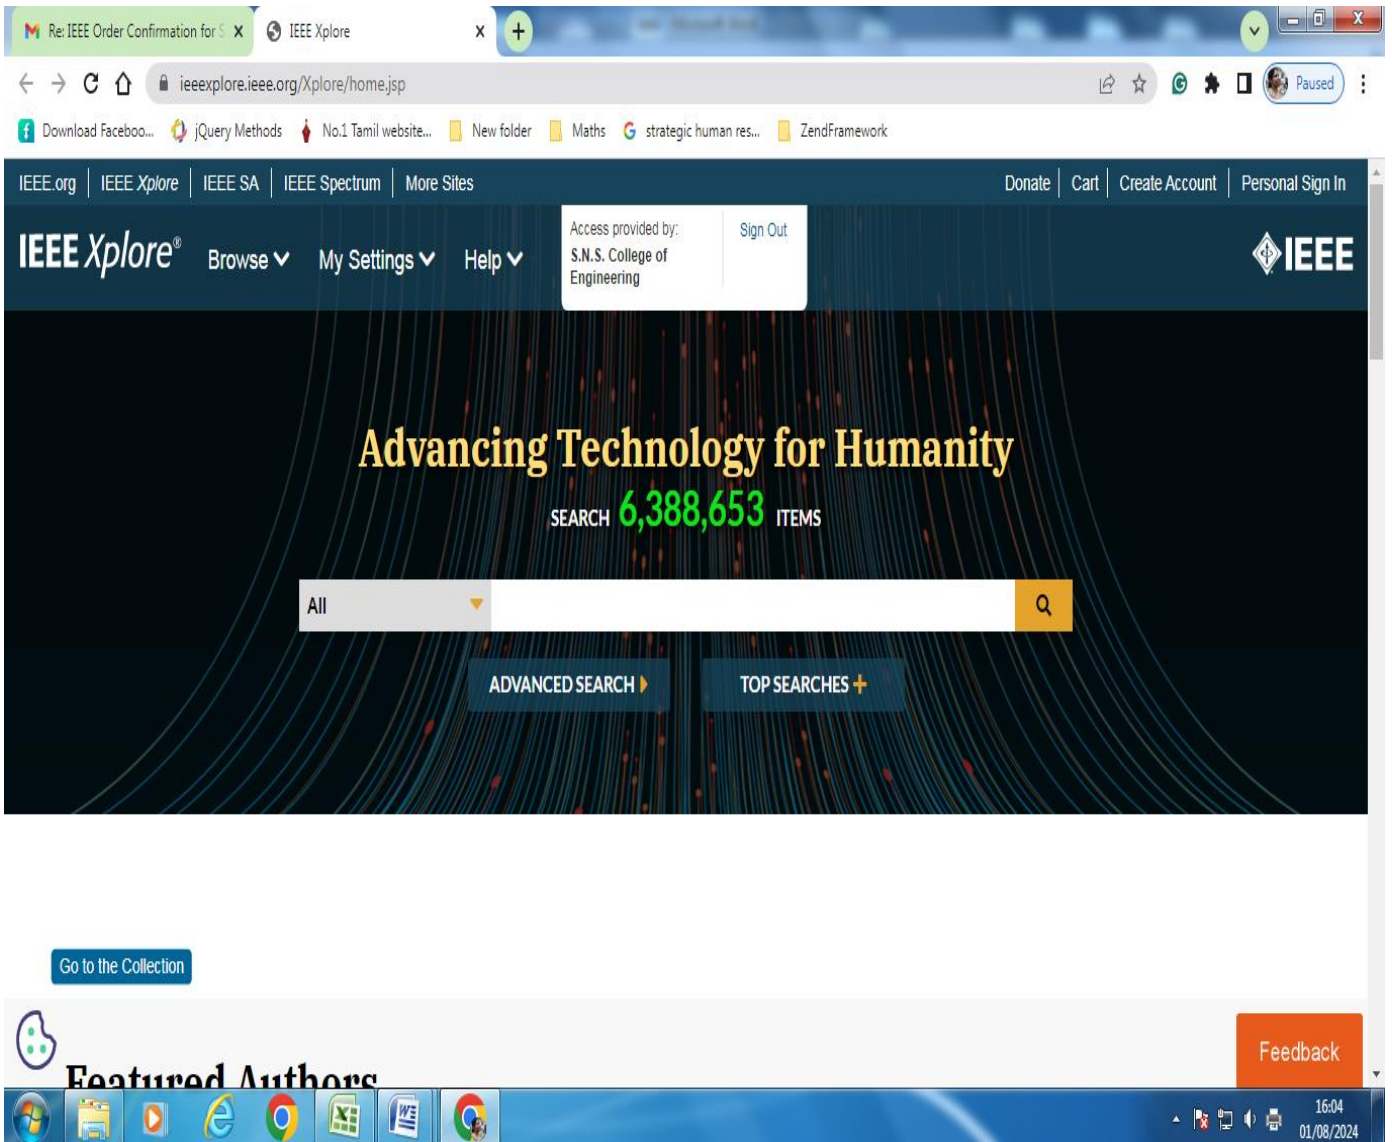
Re: IEEE Order Confirmation for S
IEEE Xplore

ieeexplore.ieee.org/Xplore/home.jsp

Paused

Download Faceboo... jQuery Methods No.1 Tamil website... New folder Maths strategic human res... ZendFramework

IEEE.org | IEEE Xplore | IEEE SA | IEEE Spectrum | More Sites

Donate | Cart | Create Account | Personal Sign In

IEEE Xplore® Browse My Settings Help

Access provided by:
S.N.S. College of Engineering

Sign Out

IEEE

Advancing Technology for Humanity

SEARCH 6,388,653 ITEMS

All

ADVANCED SEARCH

TOP SEARCHES +

Go to the Collection

Featured Authors

Feedback

16:04
01/08/2024